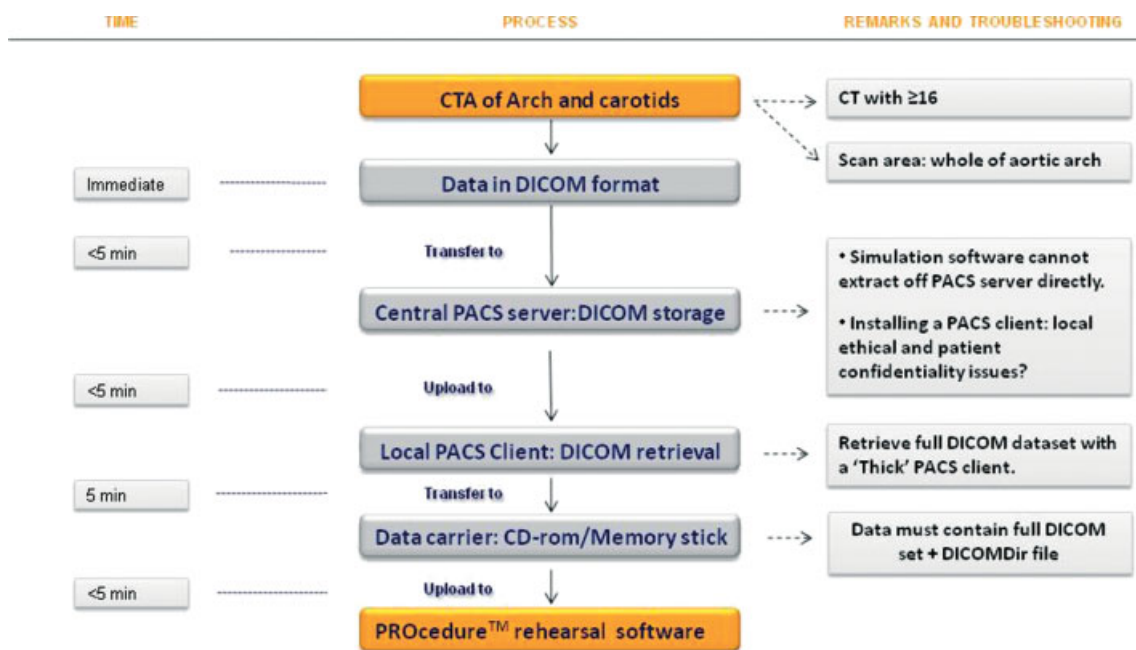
TIME

PROCESS

REMARKS AND TROUBLESHOOTING

CTA of Arch and carotids

CT with ≥16

Scan area: whole of aortic arch

Immediate

Data in DICOM format

<5 min

Transfer to

Central PACS server:DICOM storage

• Simulation software cannot extract off PACS server directly.

• Installing a PACS client: local ethical and patient confidentiality issues?

<5 min

Upload to

Local PACS Client: DICOM retrieval

Retrieve full DICOM dataset with a 'Thick' PACS client.

5 min

Transfer to

Data carrier: CD-rom/Memory stick

Data must contain full DICOM set + DICOMDir file

<5 min

Upload to

PROcedure$^{TM}$ rehearsal software